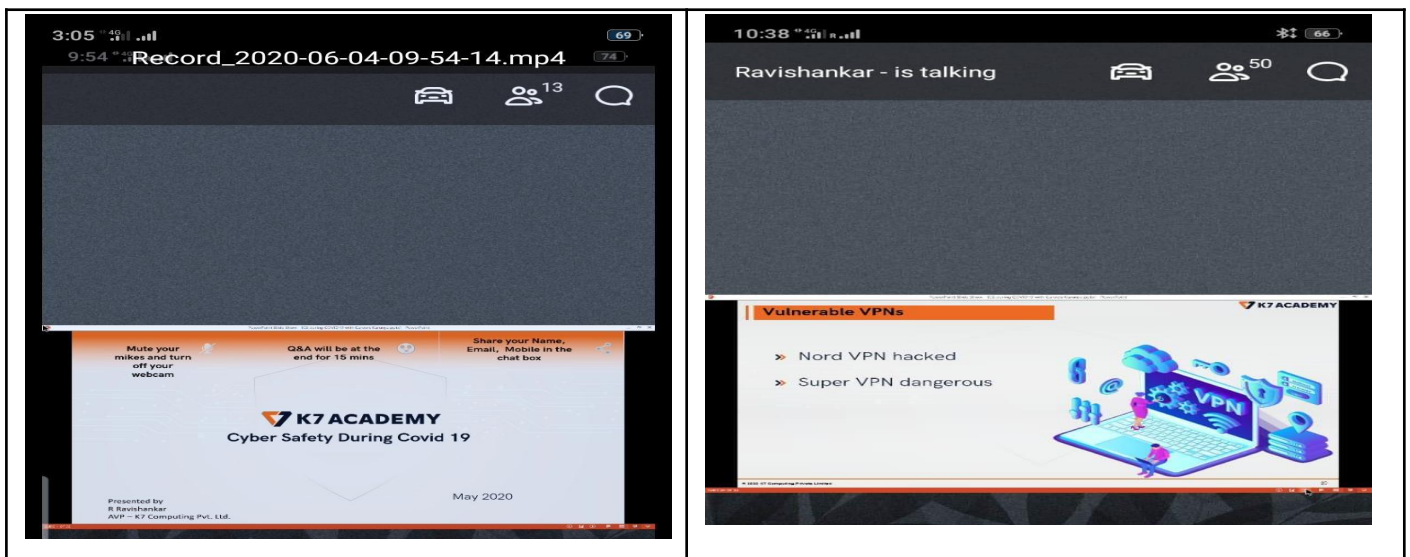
3:05 4G 69
9:54 Record_2020-06-04-09-54-14.mp4 74
13

Mute your mikes and turn off your webcam
Q&A will be at the end for 15 mins
Share your Name, Email, Mobile in the chat box

K7 ACADEMY
Cyber Safety During Covid 19

Presented by
R Ravishankar
AVP – K7 Computing Pvt. Ltd.
May 2020

10:38 66
Ravishankar - is talking 50

Vulnerable VPNs
K7 ACADEMY
» Nord VPN hacked
» Super VPN dangerous
VPN
© 2020 K7 Computing Private Limited